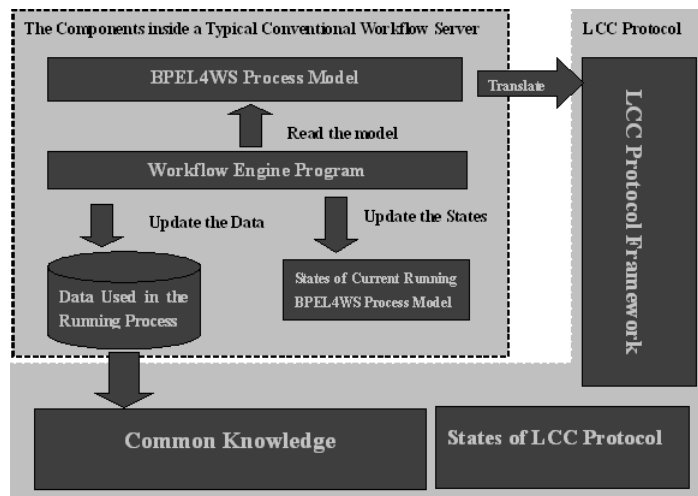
The Components inside a Typical Conventional Workflow Server

LCC Protocol

BPEL4WS Process Model

Translate

Read the model

Workflow Engine Program

Update the Data

Update the States

Data Used in the Running Process

States of Current Running BPEL4WS Process Model

LCC Protocol Framework

Common Knowledge

States of LCC Protocol